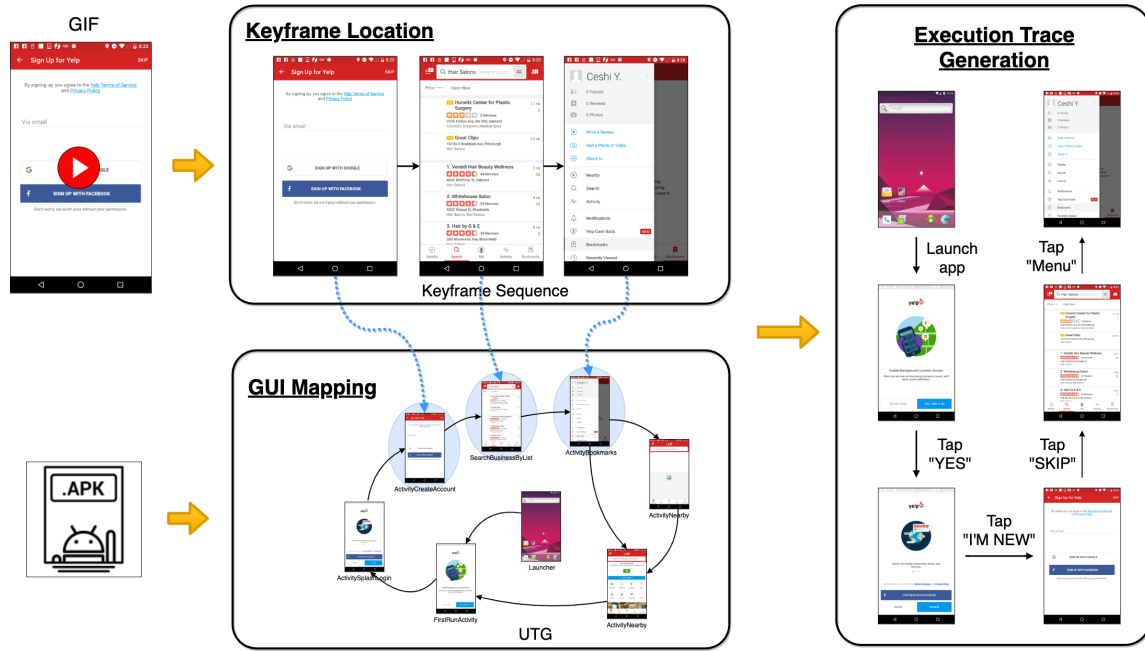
GIF

Sign Up for Yelp SKIP

By signing up, you agree to the Yelp Terms of Service and Privacy Policy

Via email

SIGN UP WITH FACEBOOK

Don't worry, we won't post without your permission.

Keyframe Location

Sign Up for Yelp SKIP

By signing up, you agree to the Yelp Terms of Service and Privacy Policy

Via email

SIGN UP WITH GOOGLE

SIGN UP WITH FACEBOOK

Don't worry, we won't post without your permission.

Hair Salons

Hurwitz Center for Plastic Surgery

Great Clips

1. Venaldi Hair Beauty Wellness

2. Whitehouse Salon

3. Hair by G & E

Ceshi Y.

0 Friends

0 Reviews

0 Photos

Write a Review

Add a Photo or Video

Check In

Nearby

Search

Activity

Notifications

Yelp Cash Back

Bookmarks

Recently Viewed

Keyframe Sequence

GUI Mapping

ActivityCreateAccount

SearchBusinessByList

ActivityBookmarks

ActivityNearby

ActivitySplashLogin

Launcher

FirstRunActivity

ActivityNearby

UTG

.APK

Execution Trace Generation

Launch app

Tap "Menu"

Tap "YES"

Tap "SKIP"

Tap "I'M NEW"